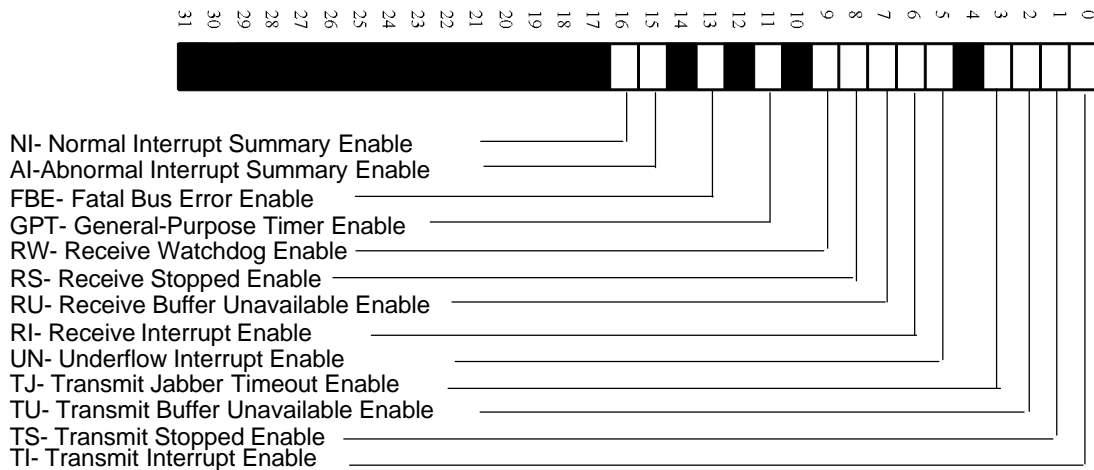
31 30 29 28 27 26 25 24 23 22 21 20 19 18 17 16 15 14 13 12 11 10 9 8 7 6 5 4 3 2 1 0

NI- Normal Interrupt Summary Enable
AI-Abnormal Interrupt Summary Enable
FBE- Fatal Bus Error Enable
GPT- General-Purpose Timer Enable
RW- Receive Watchdog Enable
RS- Receive Stopped Enable
RU- Receive Buffer Unavailable Enable
RI- Receive Interrupt Enable
UN- Underflow Interrupt Enable
TJ- Transmit Jabber Timeout Enable
TU- Transmit Buffer Unavailable Enable
TS- Transmit Stopped Enable
TI- Transmit Interrupt Enable